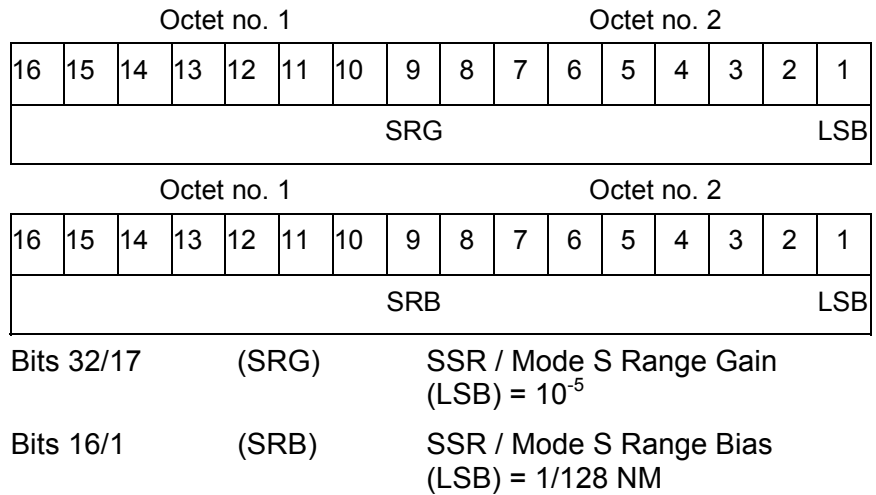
Octet no. 1 | Octet no. 2

| 16 | 15 | 14 | 13 | 12 | 11 | 10 | 9 | 8 | 7 | 6 | 5 | 4 | 3 | 2 | 1 |
|---|---|---|---|---|---|---|---|---|---|---|---|---|---|---|---|
| SRG | | | | | | | | | | | | | | | LSB |

Octet no. 1 | Octet no. 2

| 16 | 15 | 14 | 13 | 12 | 11 | 10 | 9 | 8 | 7 | 6 | 5 | 4 | 3 | 2 | 1 |
|---|---|---|---|---|---|---|---|---|---|---|---|---|---|---|---|
| SRB | | | | | | | | | | | | | | | LSB |

Bits 32/17 (SRG) SSR / Mode S Range Gain (LSB) = $10^{-5}$

Bits 16/1 (SRB) SSR / Mode S Range Bias (LSB) = 1/128 NM